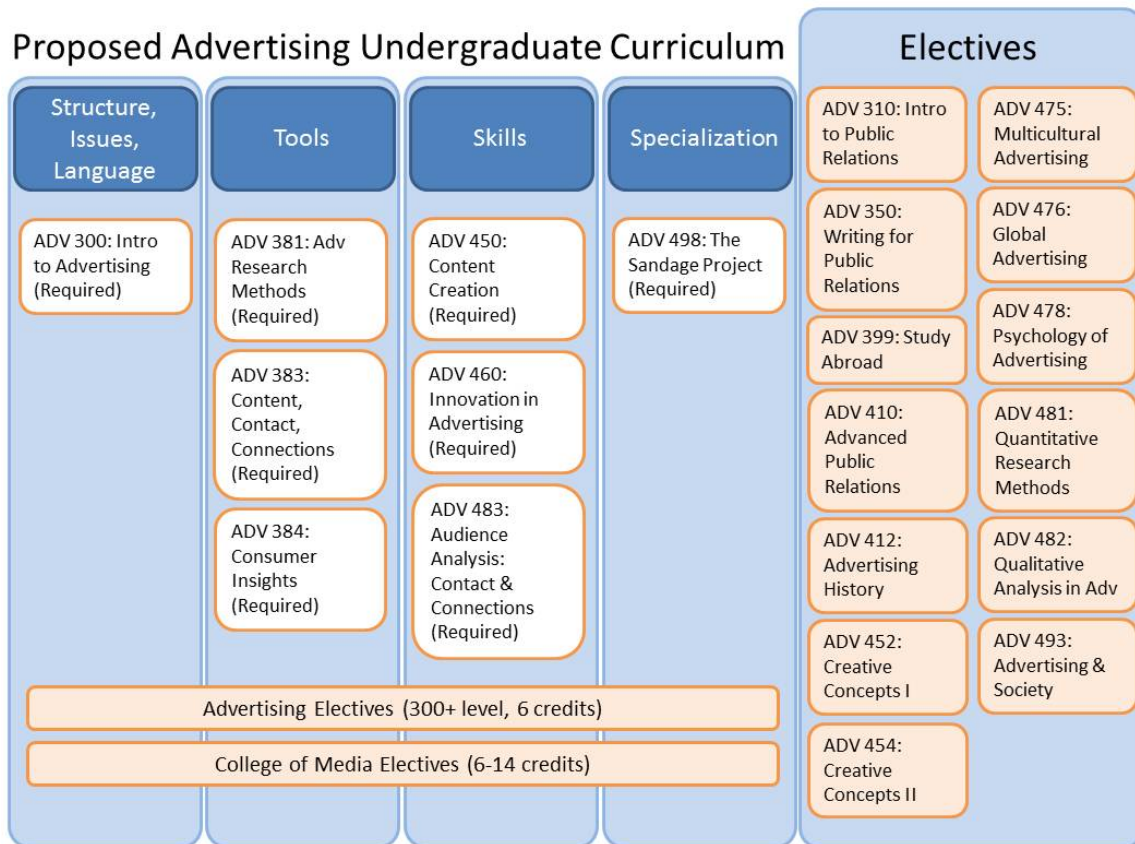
Proposed Advertising Undergraduate Curriculum

Structure, Issues, Language

ADV 300: Intro to Advertising (Required)

Tools

ADV 381: Adv Research Methods (Required)

ADV 383: Content, Contact, Connections (Required)

ADV 384: Consumer Insights (Required)

Skills

ADV 450: Content Creation (Required)

ADV 460: Innovation in Advertising (Required)

ADV 483: Audience Analysis: Contact & Connections (Required)

Specialization

ADV 498: The Sandage Project (Required)

Advertising Electives (300+ level, 6 credits)

College of Media Electives (6-14 credits)

Electives

ADV 310: Intro to Public Relations

ADV 350: Writing for Public Relations

ADV 399: Study Abroad

ADV 410: Advanced Public Relations

ADV 412: Advertising History

ADV 452: Creative Concepts I

ADV 454: Creative Concepts II

ADV 475: Multicultural Advertising

ADV 476: Global Advertising

ADV 478: Psychology of Advertising

ADV 481: Quantitative Research Methods

ADV 482: Qualitative Analysis in Adv

ADV 493: Advertising & Society